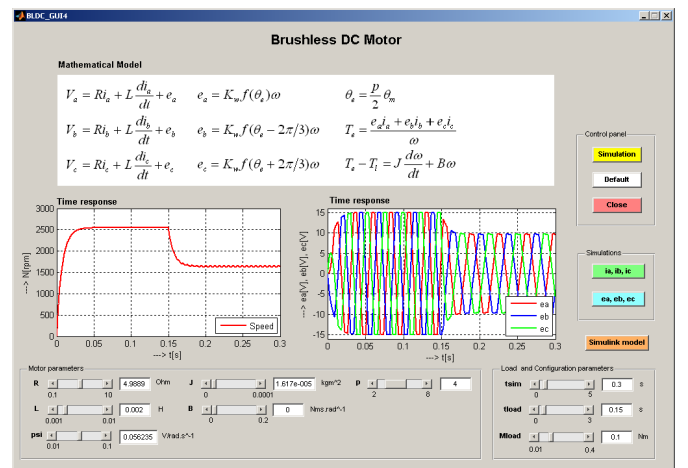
BLDC_GUI4

Brushless DC Motor

Mathematical Model

$V_a = Ri_a + L\frac{di_a}{dt} + e_a$ $e_a = K_w f(\theta_e)\omega$ $\theta_e = \frac{p}{2}\theta_m$

$V_b = Ri_b + L\frac{di_b}{dt} + e_b$ $e_b = K_w f(\theta_e - 2\pi/3)\omega$ $T_e = \frac{e_a i_a + e_b i_b + e_c i_c}{\omega}$

$V_c = Ri_c + L\frac{di_c}{dt} + e_c$ $e_c = K_w f(\theta_e + 2\pi/3)\omega$ $T_e - T_l = J\frac{d\omega}{dt} + B\omega$

Control panel
Simulation
Default
Close

Time response
3000
2500
2000
1500
1000
500
0
---> N[rpm]
0 0.05 0.1 0.15 0.2 0.25 0.3
---> t[s]
Speed

Time response
15
10
5
0
-5
-10
-15
---> ea[V], eb[V], ec[V]
0 0.05 0.1 0.15 0.2 0.25 0.3
---> t[s]
ea
eb
ec

Simulations
ia, ib, ic
ea, eb, ec

Simulink model

Motor parameters
R 4.9889 Ohm
0.1 10
L 0.002 H
0.001 0.01
psi 0.056235 V/rad.s^-1
0.01 0.1
J 1.617e-005 kgm^2
0 0.0001
B 0 Nms.rad^-1
0 0.2
p 4
2 8

Load and Configuration parameters
tsim 0.3 s
0 5
tload 0.15 s
0 3
Mload 0.1 Nm
0.01 0.4